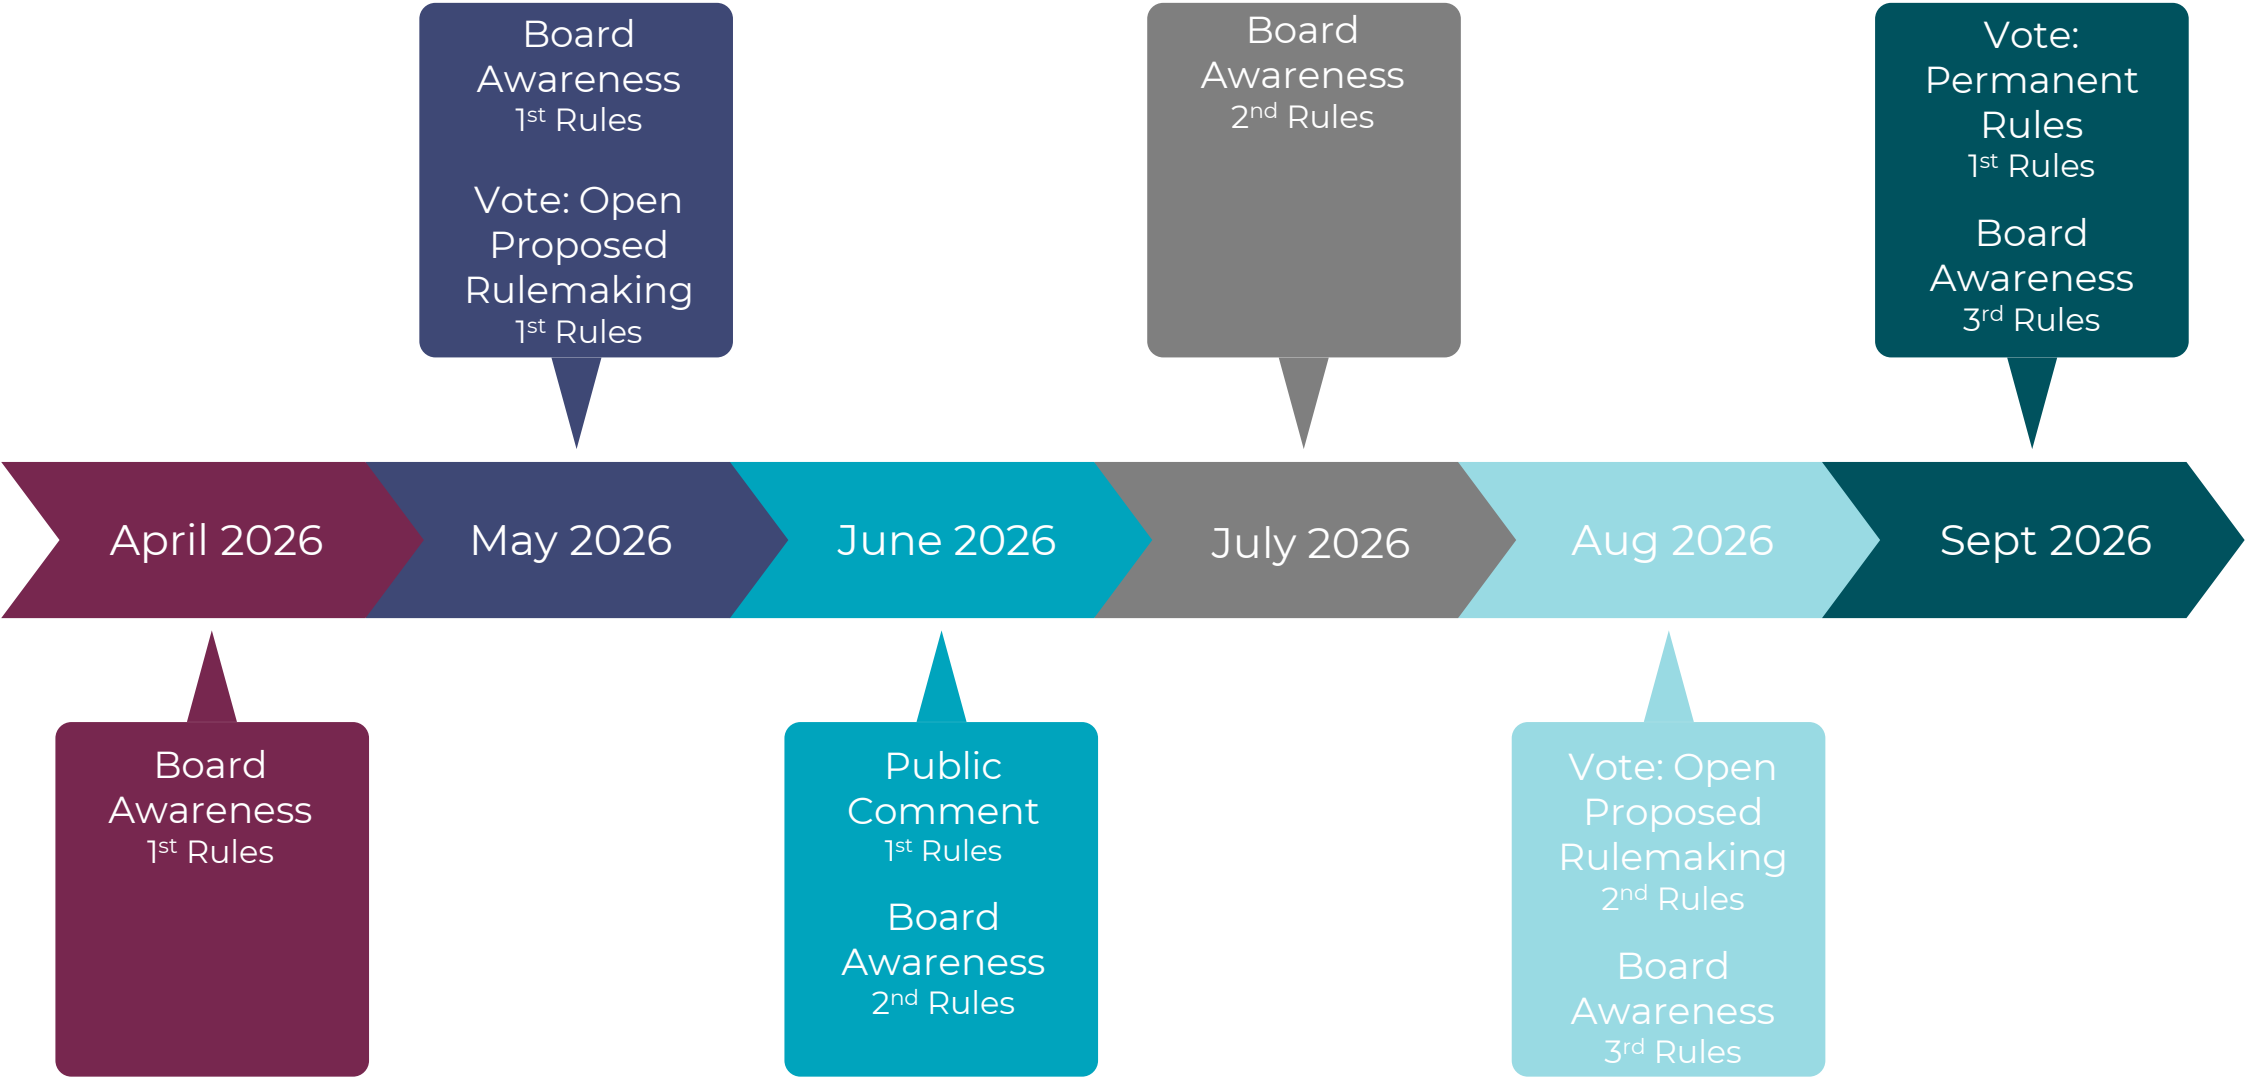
Board Awareness
1$^{st}$ Rules

Vote: Open Proposed Rulemaking
1$^{st}$ Rules

Board Awareness
2$^{nd}$ Rules

Vote: Permanent Rules
1$^{st}$ Rules

Board Awareness
3$^{rd}$ Rules

April 2026

May 2026

June 2026

July 2026

Aug 2026

Sept 2026

Board Awareness
1$^{st}$ Rules

Public Comment
1$^{st}$ Rules

Board Awareness
2$^{nd}$ Rules

Vote: Open Proposed Rulemaking
2$^{nd}$ Rules

Board Awareness
3$^{rd}$ Rules